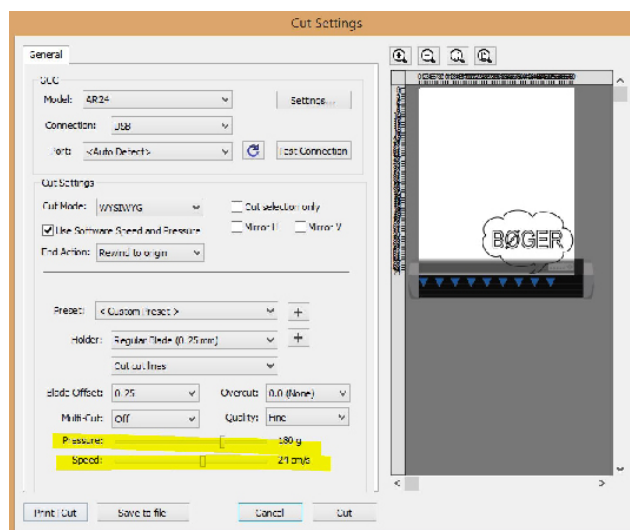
Cut Settings

General

GCC

Model: AR24

Settings...

Connection: USB

Port: <Auto Detect>

Test Connection

Cut Settings

Cut Mode: WYSIWYG

Cut selection only

Use Software Speed and Pressure

Mirror H

Mirror V

End Action: Rewind to origin

Preset: < Custom Preset >

+

Holder: Regular Blade (0.25 mm)

+

Cut cut lines

Blade Offset: 0.25

Overcut: 0.0 (None)

Multi-Cut: Off

Quality: Fine

Pressure: 180 g

Speed: 21 cm/s

BØGER

<

>

Print | Cut

Save to file

Cancel

Cut